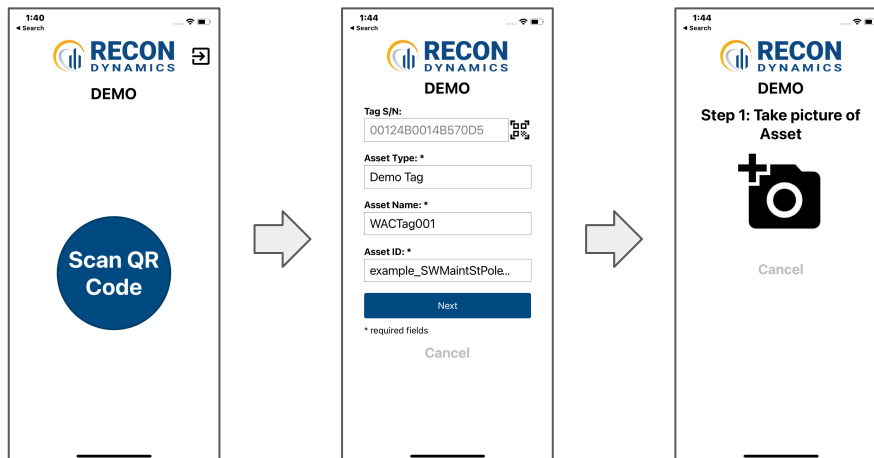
1:40
◂ Search

RECON
DYNAMICS

DEMO

Scan QR Code

1:44
◂ Search

RECON
DYNAMICS

DEMO

Tag S/N:
00124B0014B570D5

Asset Type: *
Demo Tag

Asset Name: *
WACTag001

Asset ID: *
example_SWMaintStPole...

Next

* required fields

Cancel

1:44
◂ Search

RECON
DYNAMICS

DEMO

Step 1: Take picture of Asset

Cancel